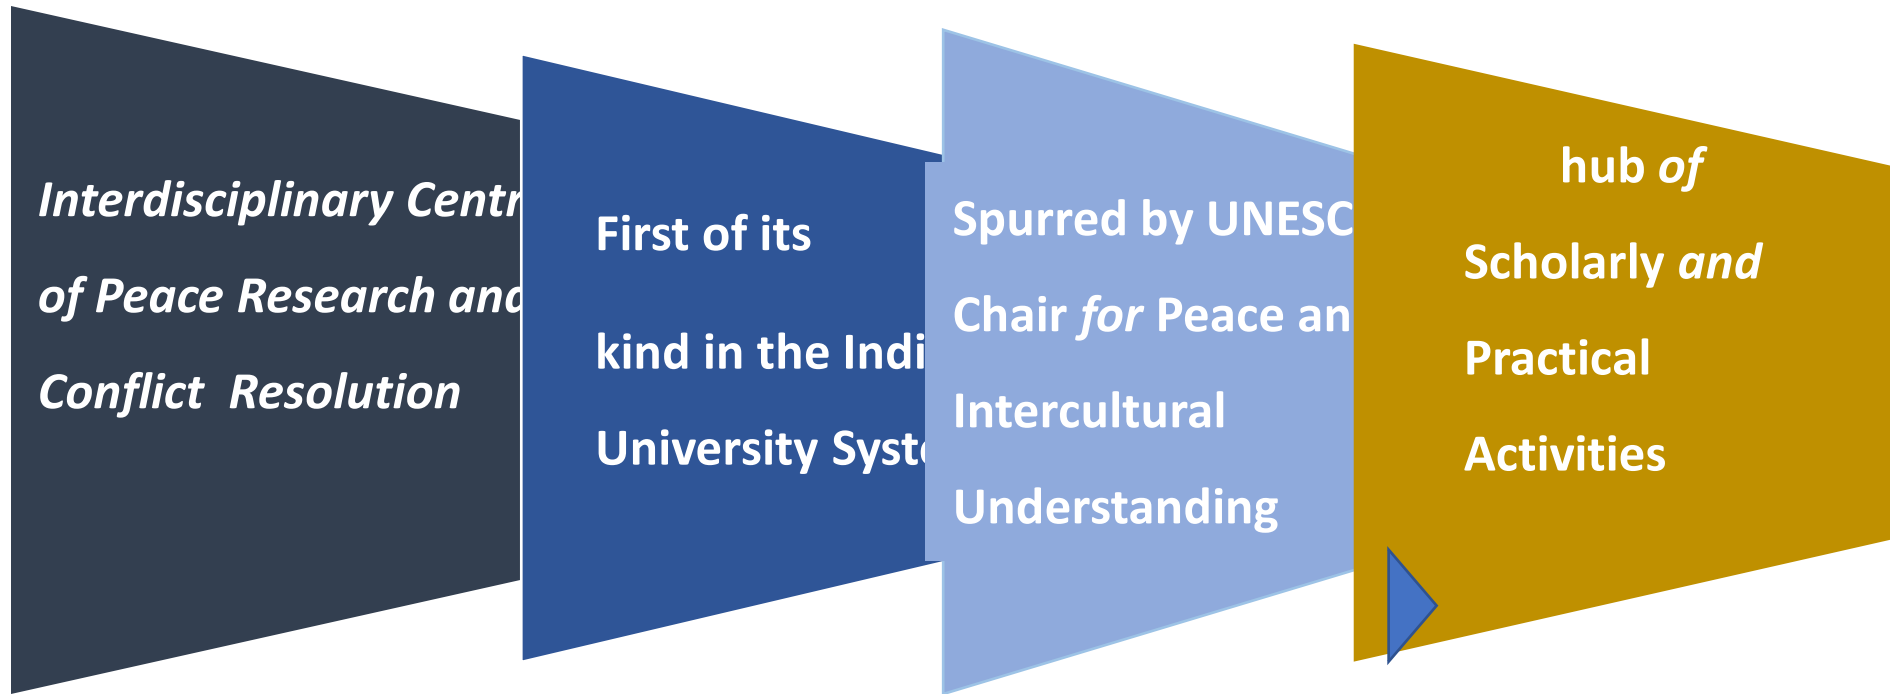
Interdisciplinary Centr

of Peace Research and

Conflict Resolution

First of its

kind in the Indi

University Syst

Spurred by UNESC

Chair for Peace an

Intercultural

Understanding

hub of

Scholarly and

Practical

Activities